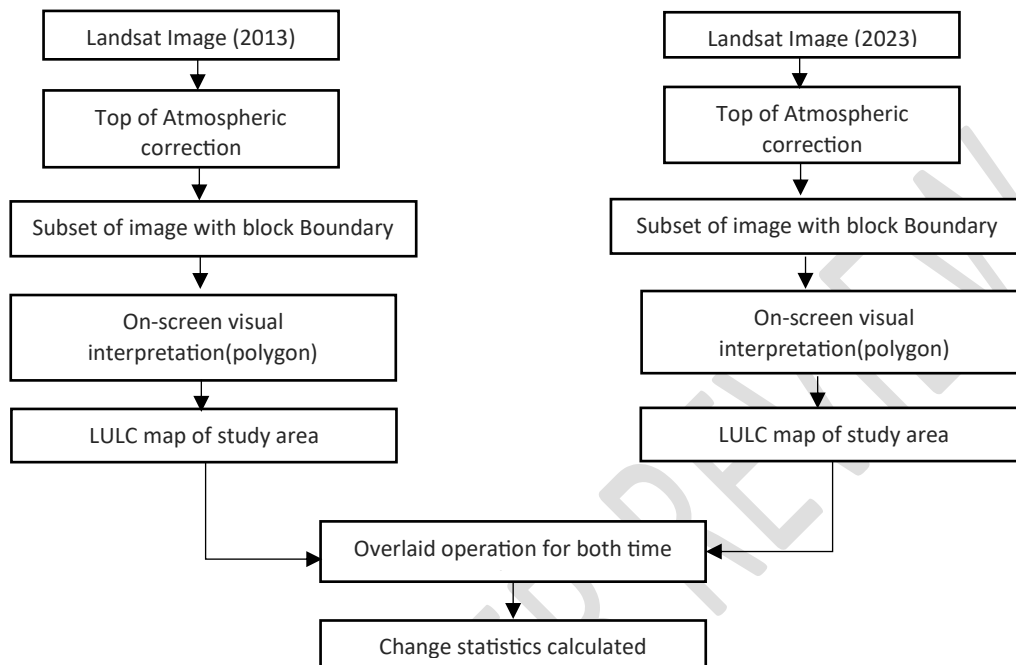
Landsat Image (2013)

Top of Atmospheric correction

Subset of image with block Boundary

On-screen visual interpretation(polygon)

LULC map of study area

Landsat Image (2023)

Top of Atmospheric correction

Subset of image with block Boundary

On-screen visual interpretation(polygon)

LULC map of study area

Overlaid operation for both time

Change statistics calculated